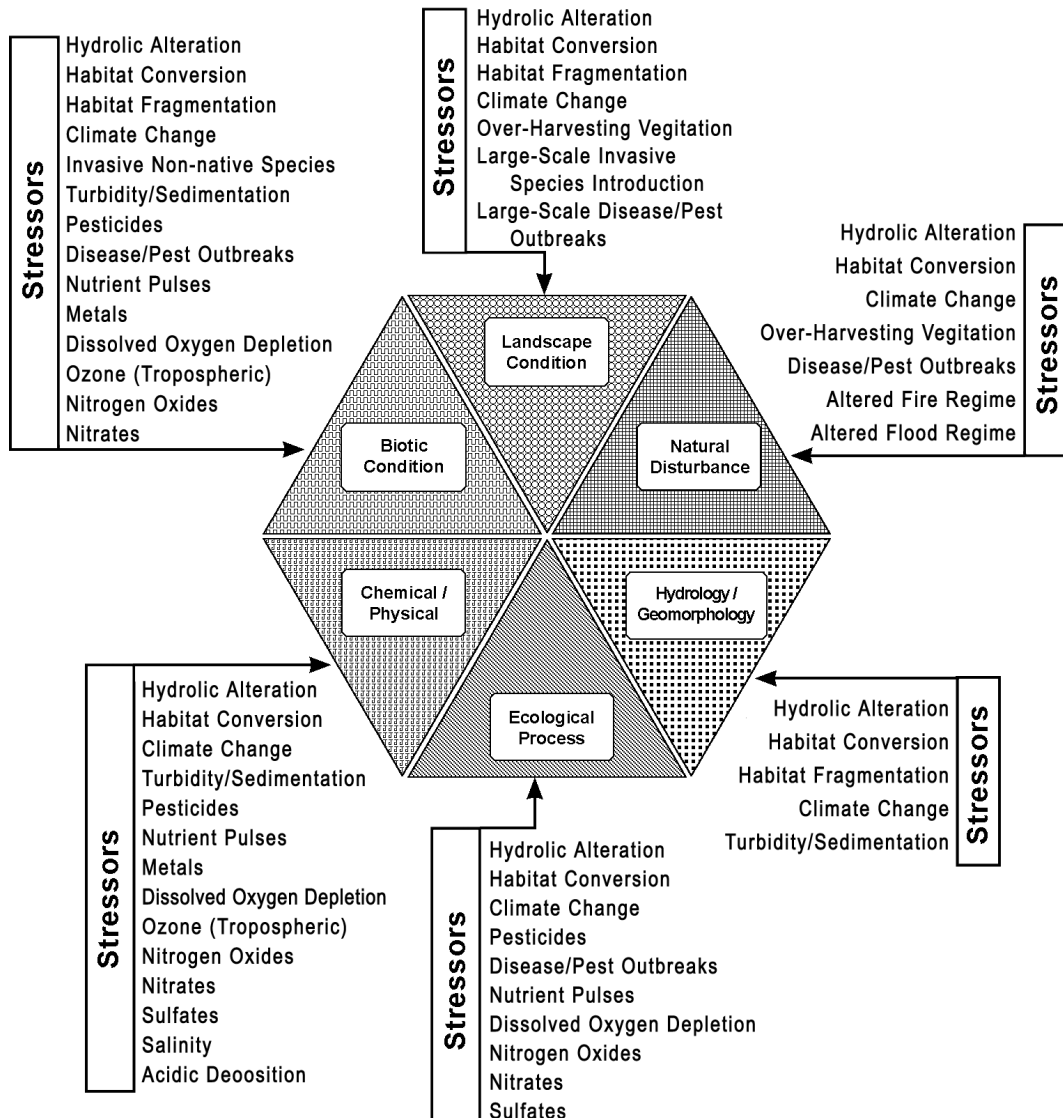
Stressors
Hydrolic Alteration
Habitat Conversion
Habitat Fragmentation
Climate Change
Invasive Non-native Species
Turbidity/Sedimentation
Pesticides
Disease/Pest Outbreaks
Nutrient Pulses
Metals
Dissolved Oxygen Depletion
Ozone (Tropospheric)
Nitrogen Oxides
Nitrates

Stressors
Hydrolic Alteration
Habitat Conversion
Habitat Fragmentation
Climate Change
Over-Harvesting Vegitation
Large-Scale Invasive Species Introduction
Large-Scale Disease/Pest Outbreaks

Stressors
Hydrolic Alteration
Habitat Conversion
Climate Change
Over-Harvesting Vegitation
Disease/Pest Outbreaks
Altered Fire Regime
Altered Flood Regime

Landscape Condition
Biotic Condition
Natural Disturbance
Chemical / Physical
Hydrology / Geomorphology
Ecological Process

Stressors
Hydrolic Alteration
Habitat Conversion
Climate Change
Turbidity/Sedimentation
Pesticides
Nutrient Pulses
Metals
Dissolved Oxygen Depletion
Ozone (Tropospheric)
Nitrogen Oxides
Nitrates
Sulfates
Salinity
Acidic Deoosition

Stressors
Hydrolic Alteration
Habitat Conversion
Habitat Fragmentation
Climate Change
Turbidity/Sedimentation

Stressors
Hydrolic Alteration
Habitat Conversion
Climate Change
Pesticides
Disease/Pest Outbreaks
Nutrient Pulses
Dissolved Oxygen Depletion
Nitrogen Oxides
Nitrates
Sulfates